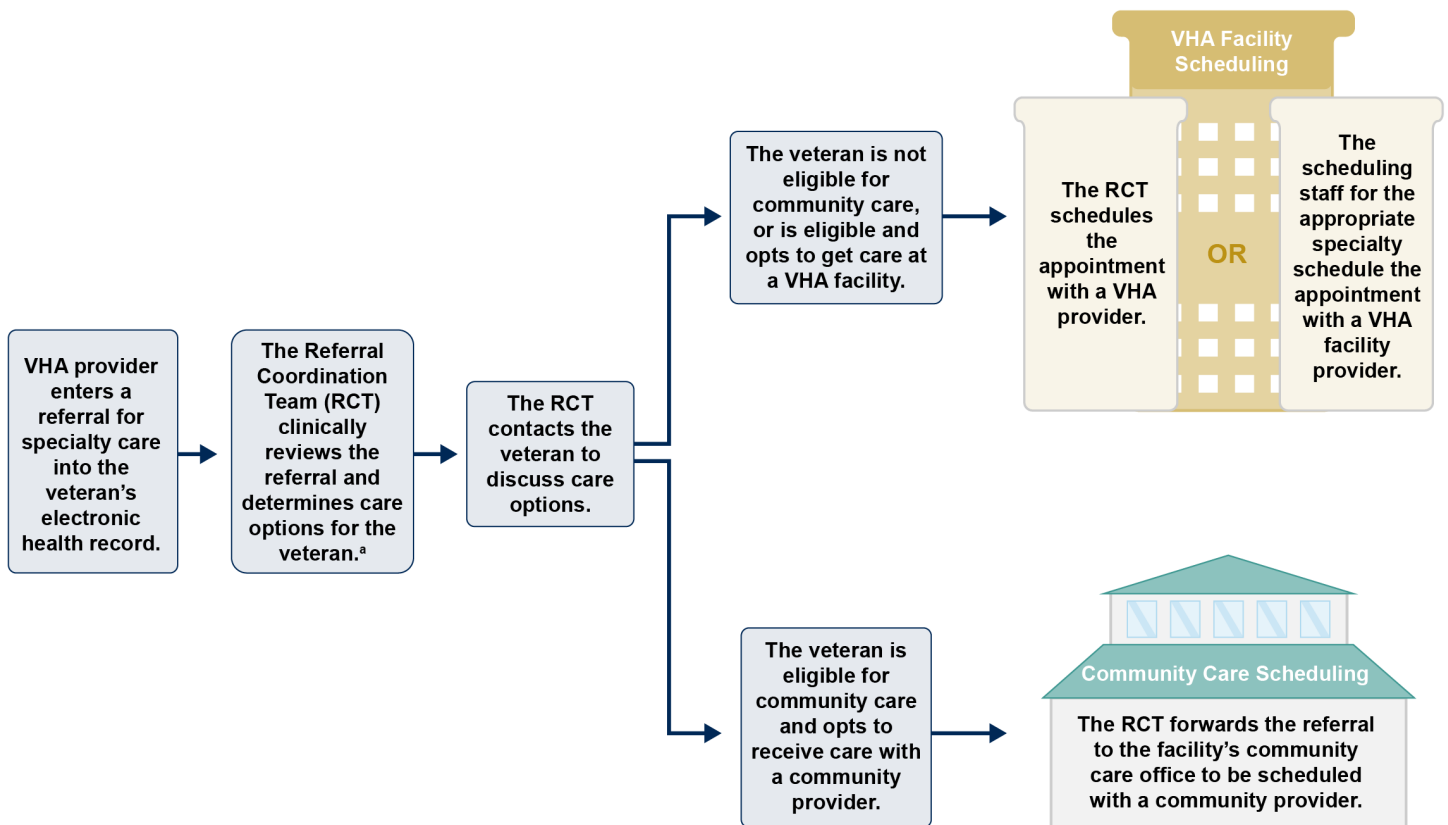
VHA provider enters a referral for specialty care into the veteran's electronic health record.

The Referral Coordination Team (RCT) clinically reviews the referral and determines care options for the veteran.$^a$

The RCT contacts the veteran to discuss care options.

The veteran is not eligible for community care, or is eligible and opts to get care at a VHA facility.

VHA Facility Scheduling

The RCT schedules the appointment with a VHA provider.

OR

The scheduling staff for the appropriate specialty schedule the appointment with a VHA facility provider.

The veteran is eligible for community care and opts to receive care with a community provider.

Community Care Scheduling

The RCT forwards the referral to the facility's community care office to be scheduled with a community provider.